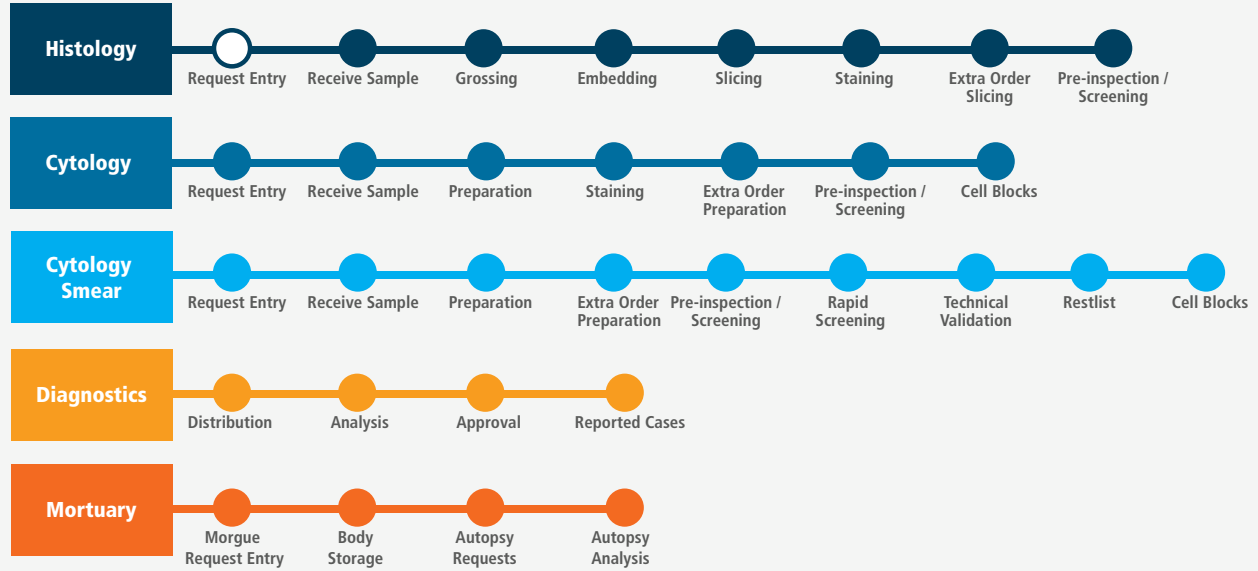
Histology
Request Entry
Receive Sample
Grossing
Embedding
Slicing
Staining
Extra Order Slicing
Pre-inspection / Screening

Cytology
Request Entry
Receive Sample
Preparation
Staining
Extra Order Preparation
Pre-inspection / Screening
Cell Blocks

Cytology Smear
Request Entry
Receive Sample
Preparation
Extra Order Preparation
Pre-inspection / Screening
Rapid Screening
Technical Validation
Restlist
Cell Blocks

Diagnostics
Distribution
Analysis
Approval
Reported Cases

Mortuary
Morgue Request Entry
Body Storage
Autopsy Requests
Autopsy Analysis